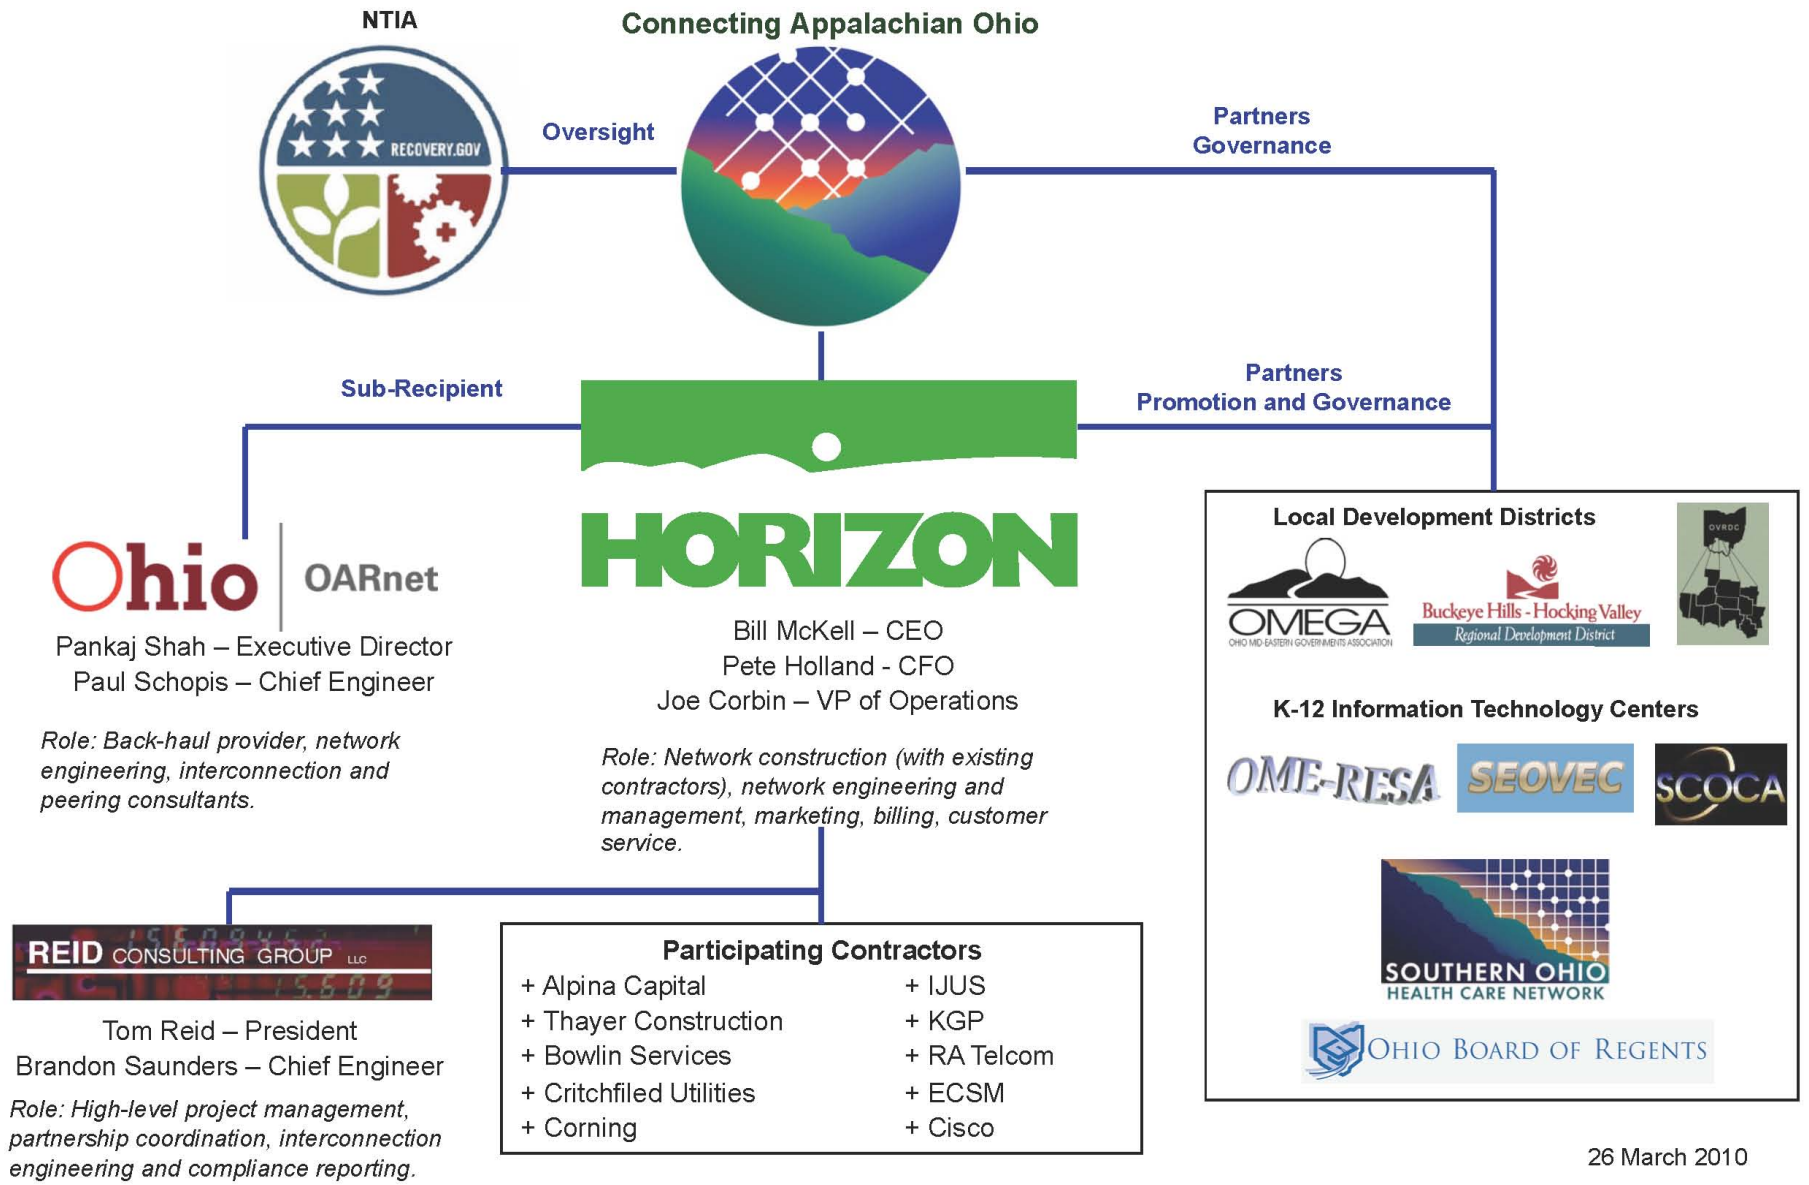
NTIA

RECOVERY.GOV

Connecting Appalachian Ohio

Oversight

Partners
Governance

Sub-Recipient

Partners
Promotion and Governance

Ohio | OARnet

Pankaj Shah – Executive Director
Paul Schopis – Chief Engineer

Role: Back-haul provider, network engineering, interconnection and peering consultants.

HORIZON

Bill McKell – CEO
Pete Holland - CFO
Joe Corbin – VP of Operations

Role: Network construction (with existing contractors), network engineering and management, marketing, billing, customer service.

Local Development Districts

OMEGA
OHIO MID-EASTERN GOVERNMENTS ASSOCIATION

Buckeye Hills - Hocking Valley
Regional Development District

OVRDC

K-12 Information Technology Centers

OME-RESA

SEOVEC

SCOCA

SOUTHERN OHIO
HEALTH CARE NETWORK

OHIO BOARD OF REGENTS

REID CONSULTING GROUP LLC

Tom Reid – President
Brandon Saunders – Chief Engineer

Role: High-level project management, partnership coordination, interconnection engineering and compliance reporting.

Participating Contractors

+ Alpina Capital
+ Thayer Construction
+ Bowlin Services
+ Critchfiled Utilities
+ Corning

+ IJUS
+ KGP
+ RA Telcom
+ ECSM
+ Cisco

26 March 2010